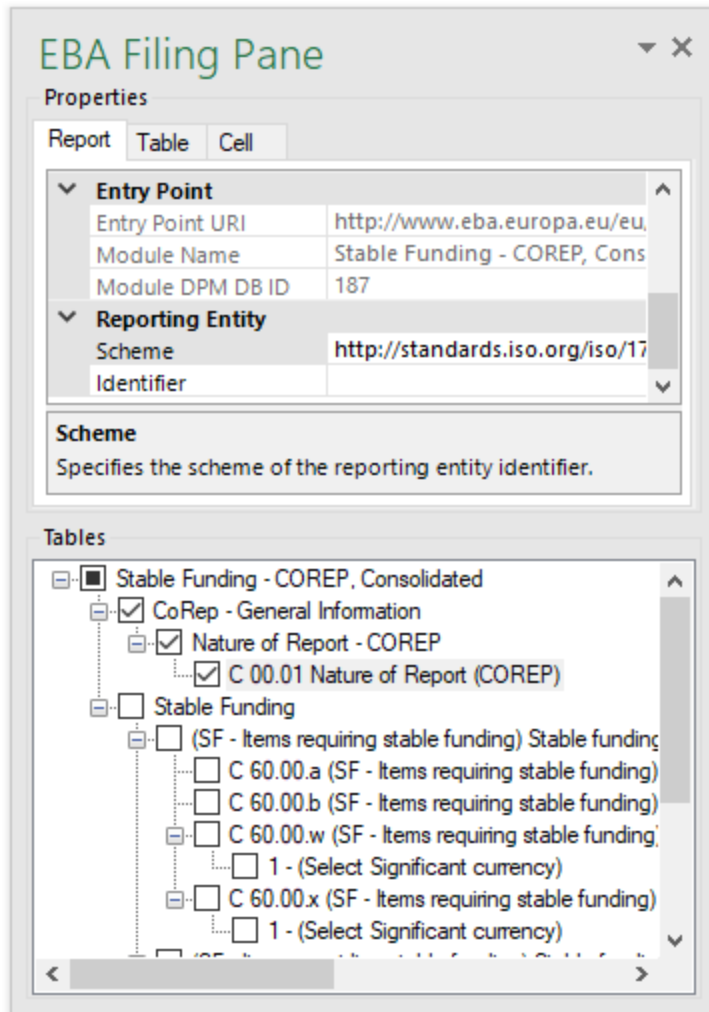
EBA Filing Pane

Properties

Report | Table | Cell

Entry Point
Entry Point URI | http://www.eba.europa.eu/eu,
Module Name | Stable Funding - COREP, Cons
Module DPM DB ID | 187
Reporting Entity
Scheme | http://standards.iso.org/iso/17
Identifier |

Scheme
Specifies the scheme of the reporting entity identifier.

Tables

Stable Funding - COREP, Consolidated
CoRep - General Information
Nature of Report - COREP
C 00.01 Nature of Report (COREP)
Stable Funding
(SF - Items requiring stable funding) Stable fundinç
C 60.00.a (SF - Items requiring stable funding)
C 60.00.b (SF - Items requiring stable funding)
C 60.00.w (SF - Items requiring stable funding)
1 - (Select Significant currency)
C 60.00.x (SF - Items requiring stable funding)
1 - (Select Significant currency)
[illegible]